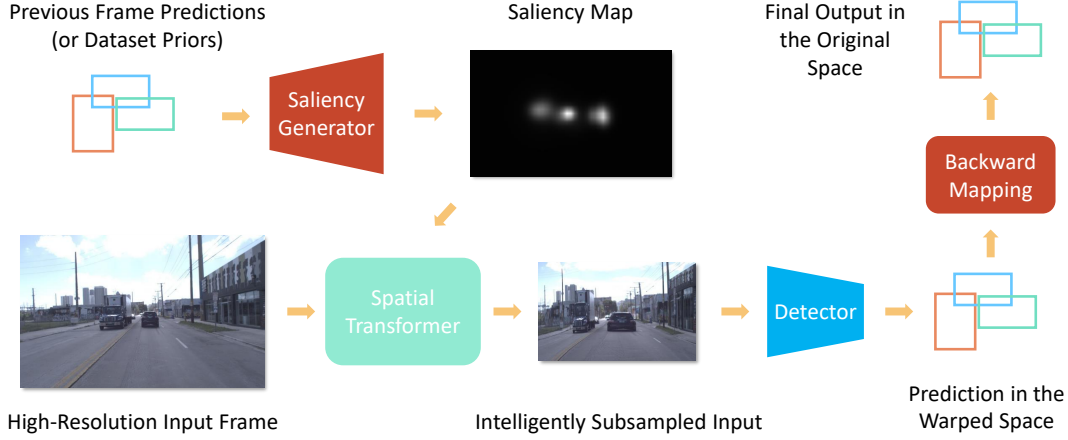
Previous Frame Predictions
(or Dataset Priors)

Saliency Generator

Saliency Map

Final Output in the Original Space

Backward Mapping

High-Resolution Input Frame

Spatial Transformer

Intelligently Subsampled Input

Detector

Prediction in the Warped Space